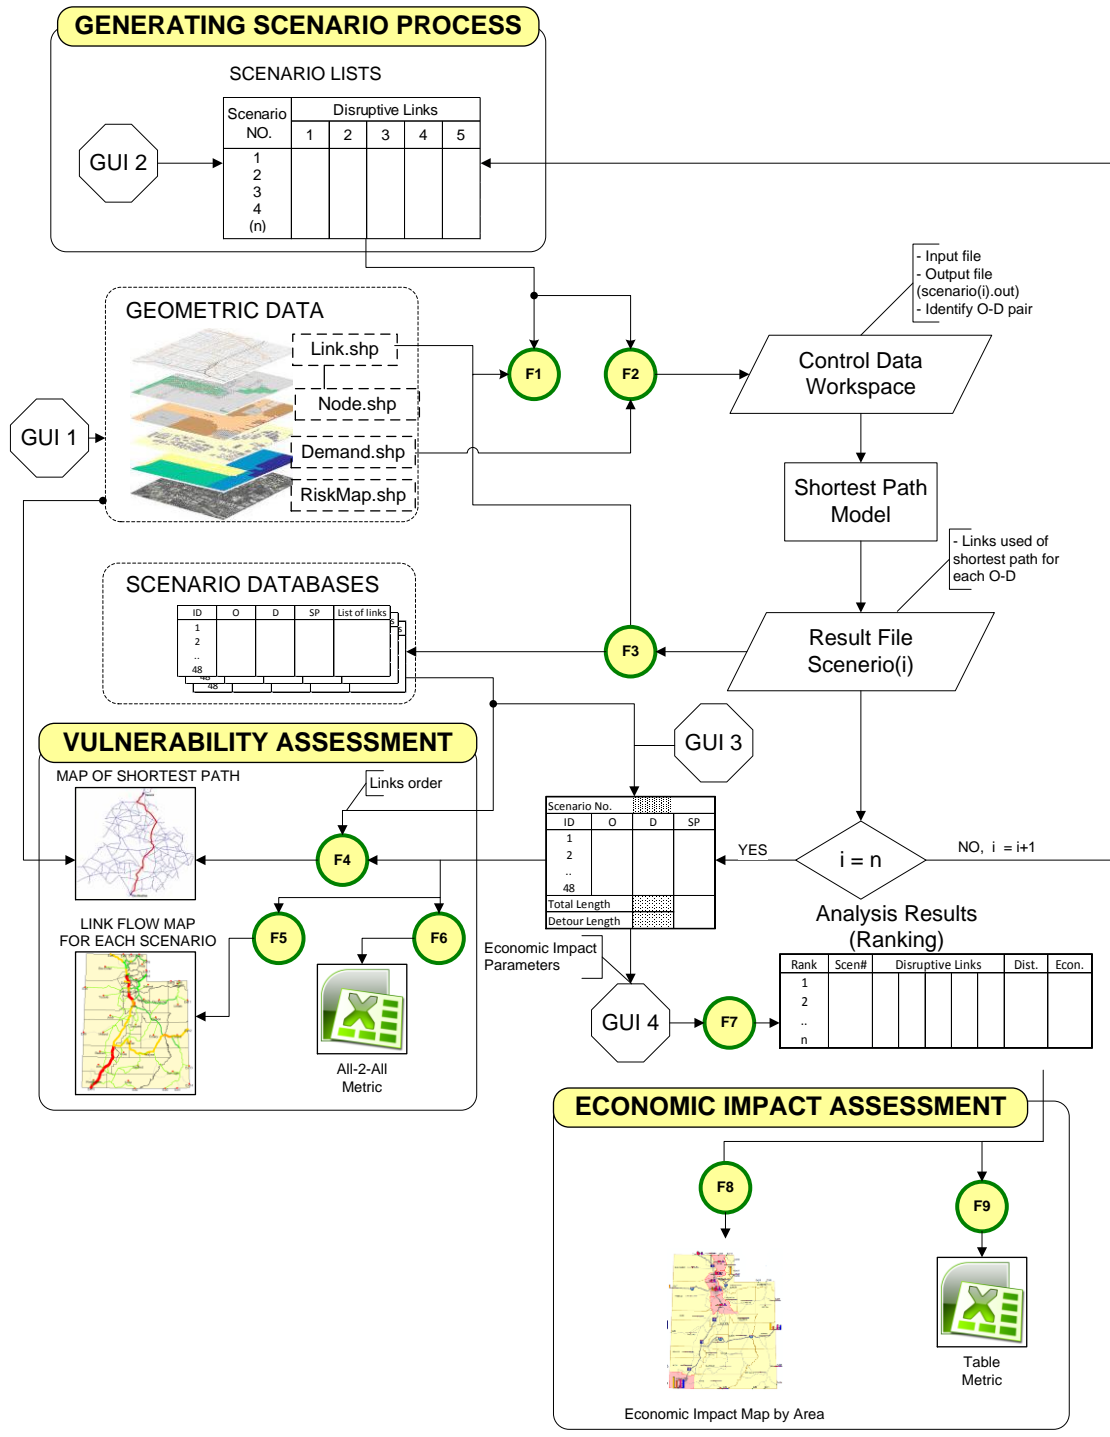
GENERATING SCENARIO PROCESS

SCENARIO LISTS

GUI 2

| Scenario NO. | Disruptive Links 1 | 2 | 3 | 4 | 5 |
|---|---|---|---|---|---|
| 1 2 3 4 (n) | | | | | |

- Input file
- Output file (scenario(i).out)
- Identify O-D pair

GEOMETRIC DATA

Link.shp

Node.shp

Demand.shp

RiskMap.shp

GUI 1

F1

F2

Control Data Workspace

Shortest Path Model

- Links used of shortest path for each O-D

SCENARIO DATABASES

| ID | O | D | SP | List of links |
|---|---|---|---|---|
| 1 2 .. 48 | | | | |

48

F3

Result File Scenerio(i)

VULNERABILITY ASSESSMENT

MAP OF SHORTEST PATH

Links order

F4

GUI 3

| Scenario No. | | | |
|---|---|---|---|
| ID | O | D | SP |
| 1 2 .. 48 | | | |
| Total Length | | | |
| Detour Length | | | |

YES

i = n

NO, i = i+1

Analysis Results (Ranking)

| Rank | Scen# | Disruptive Links | Dist. | Econ. |
|---|---|---|---|---|
| 1 2 .. n | | | | |

LINK FLOW MAP FOR EACH SCENARIO

F5

F6

All-2-All Metric

Economic Impact Parameters

GUI 4

F7

ECONOMIC IMPACT ASSESSMENT

F8

F9

Table Metric

Economic Impact Map by Area